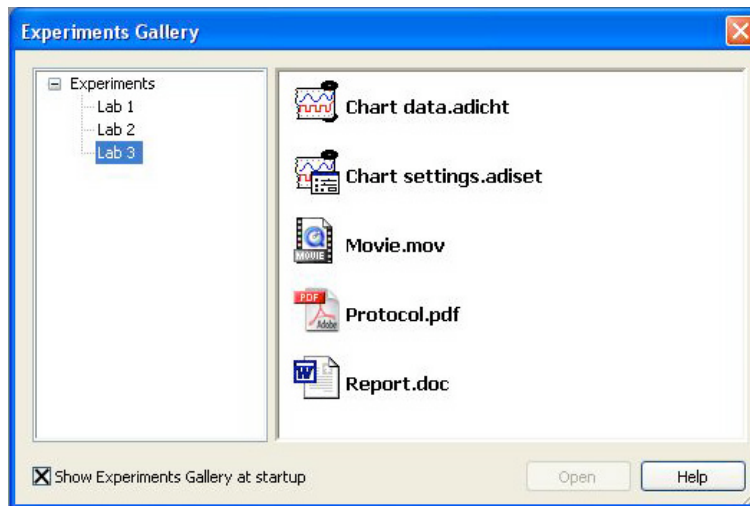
Experiments Gallery

Experiments
Lab 1
Lab 2
Lab 3

Chart data.adicht

Chart settings.adiset

MOVIE

Movie.mov

PDF

Adobe

Protocol.pdf

W

Report.doc

Show Experiments Gallery at startup

Open

Help